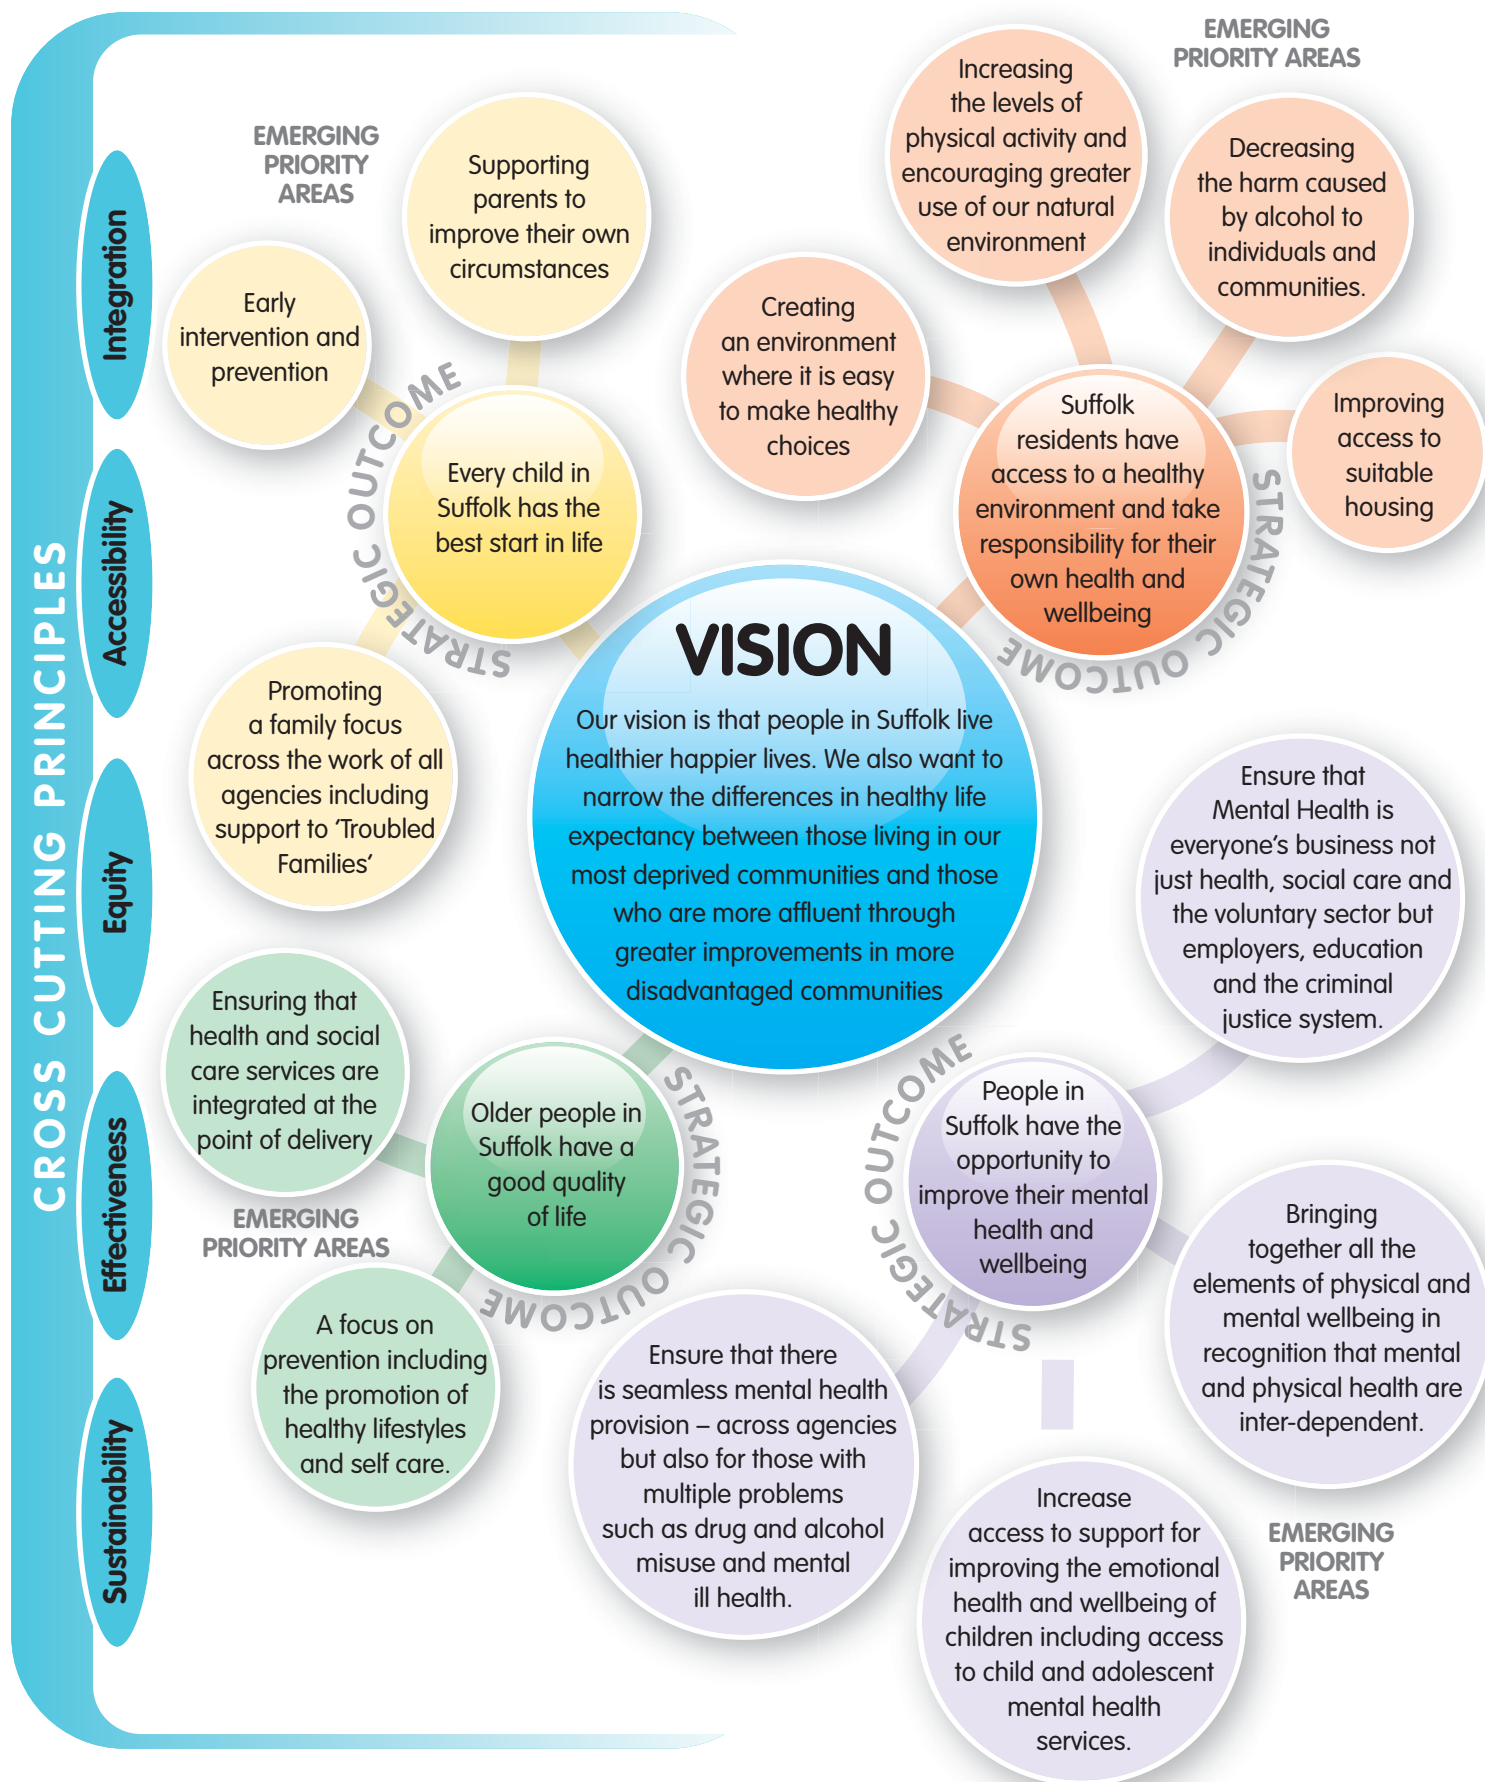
CROSS CUTTING PRINCIPLES

Integration

Accessibility

Equity

Effectiveness

Sustainability

EMERGING PRIORITY AREAS

Supporting parents to improve their own circumstances

Early intervention and prevention

STRATEGIC OUTCOME

Every child in Suffolk has the best start in life

Promoting a family focus across the work of all agencies including support to 'Troubled Families'

EMERGING PRIORITY AREAS

Increasing the levels of physical activity and encouraging greater use of our natural environment

Decreasing the harm caused by alcohol to individuals and communities.

Creating an environment where it is easy to make healthy choices

Suffolk residents have access to a healthy environment and take responsibility for their own health and wellbeing

STRATEGIC OUTCOME

Improving access to suitable housing

VISION

Our vision is that people in Suffolk live healthier happier lives. We also want to narrow the differences in healthy life expectancy between those living in our most deprived communities and those who are more affluent through greater improvements in more disadvantaged communities

Ensure that Mental Health is everyone's business not just health, social care and the voluntary sector but employers, education and the criminal justice system.

Ensuring that health and social care services are integrated at the point of delivery

Older people in Suffolk have a good quality of life

STRATEGIC OUTCOME

EMERGING PRIORITY AREAS

A focus on prevention including the promotion of healthy lifestyles and self care.

STRATEGIC OUTCOME

People in Suffolk have the opportunity to improve their mental health and wellbeing

Bringing together all the elements of physical and mental wellbeing in recognition that mental and physical health are inter-dependent.

Ensure that there is seamless mental health provision – across agencies but also for those with multiple problems such as drug and alcohol misuse and mental ill health.

Increase access to support for improving the emotional health and wellbeing of children including access to child and adolescent mental health services.

EMERGING PRIORITY AREAS